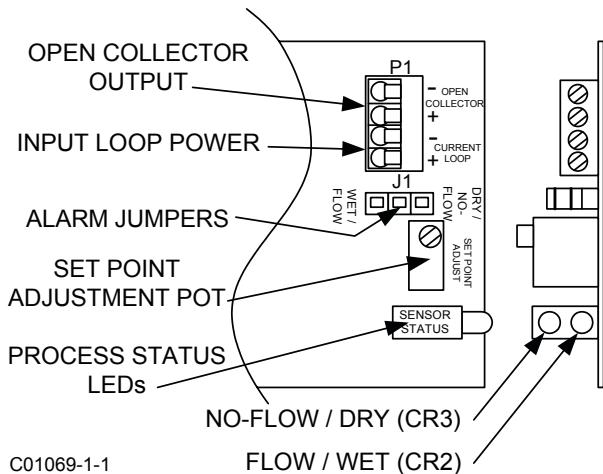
OPEN COLLECTOR OUTPUT

INPUT LOOP POWER

ALARM JUMPERS

SET POINT ADJUSTMENT POT

PROCESS STATUS LEDs

P1

- OPEN COLLECTOR +

- CURRENT LOOP +

J1

WET / FLOW

DRY / NO-FLOW

SET POINT ADJUST

SENSOR STATUS

NO-FLOW / DRY (CR3)

FLOW / WET (CR2)

C01069-1-1